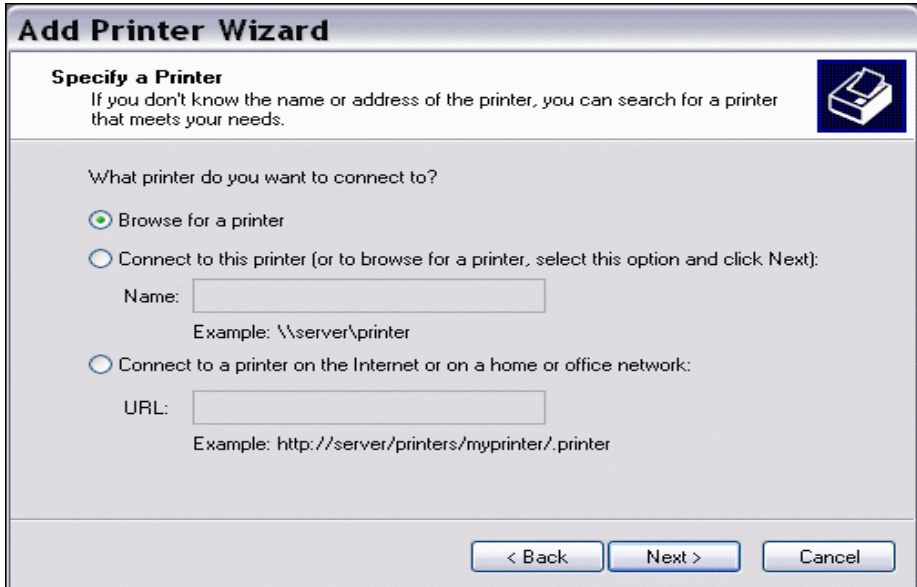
Add Printer Wizard

Specify a Printer
If you don't know the name or address of the printer, you can search for a printer that meets your needs.

What printer do you want to connect to?

Browse for a printer

Connect to this printer (or to browse for a printer, select this option and click Next):

Name:

Example: \\server\printer

Connect to a printer on the Internet or on a home or office network:

URL:

Example: http://server/printers/myprinter/.printer

< Back | Next > | Cancel